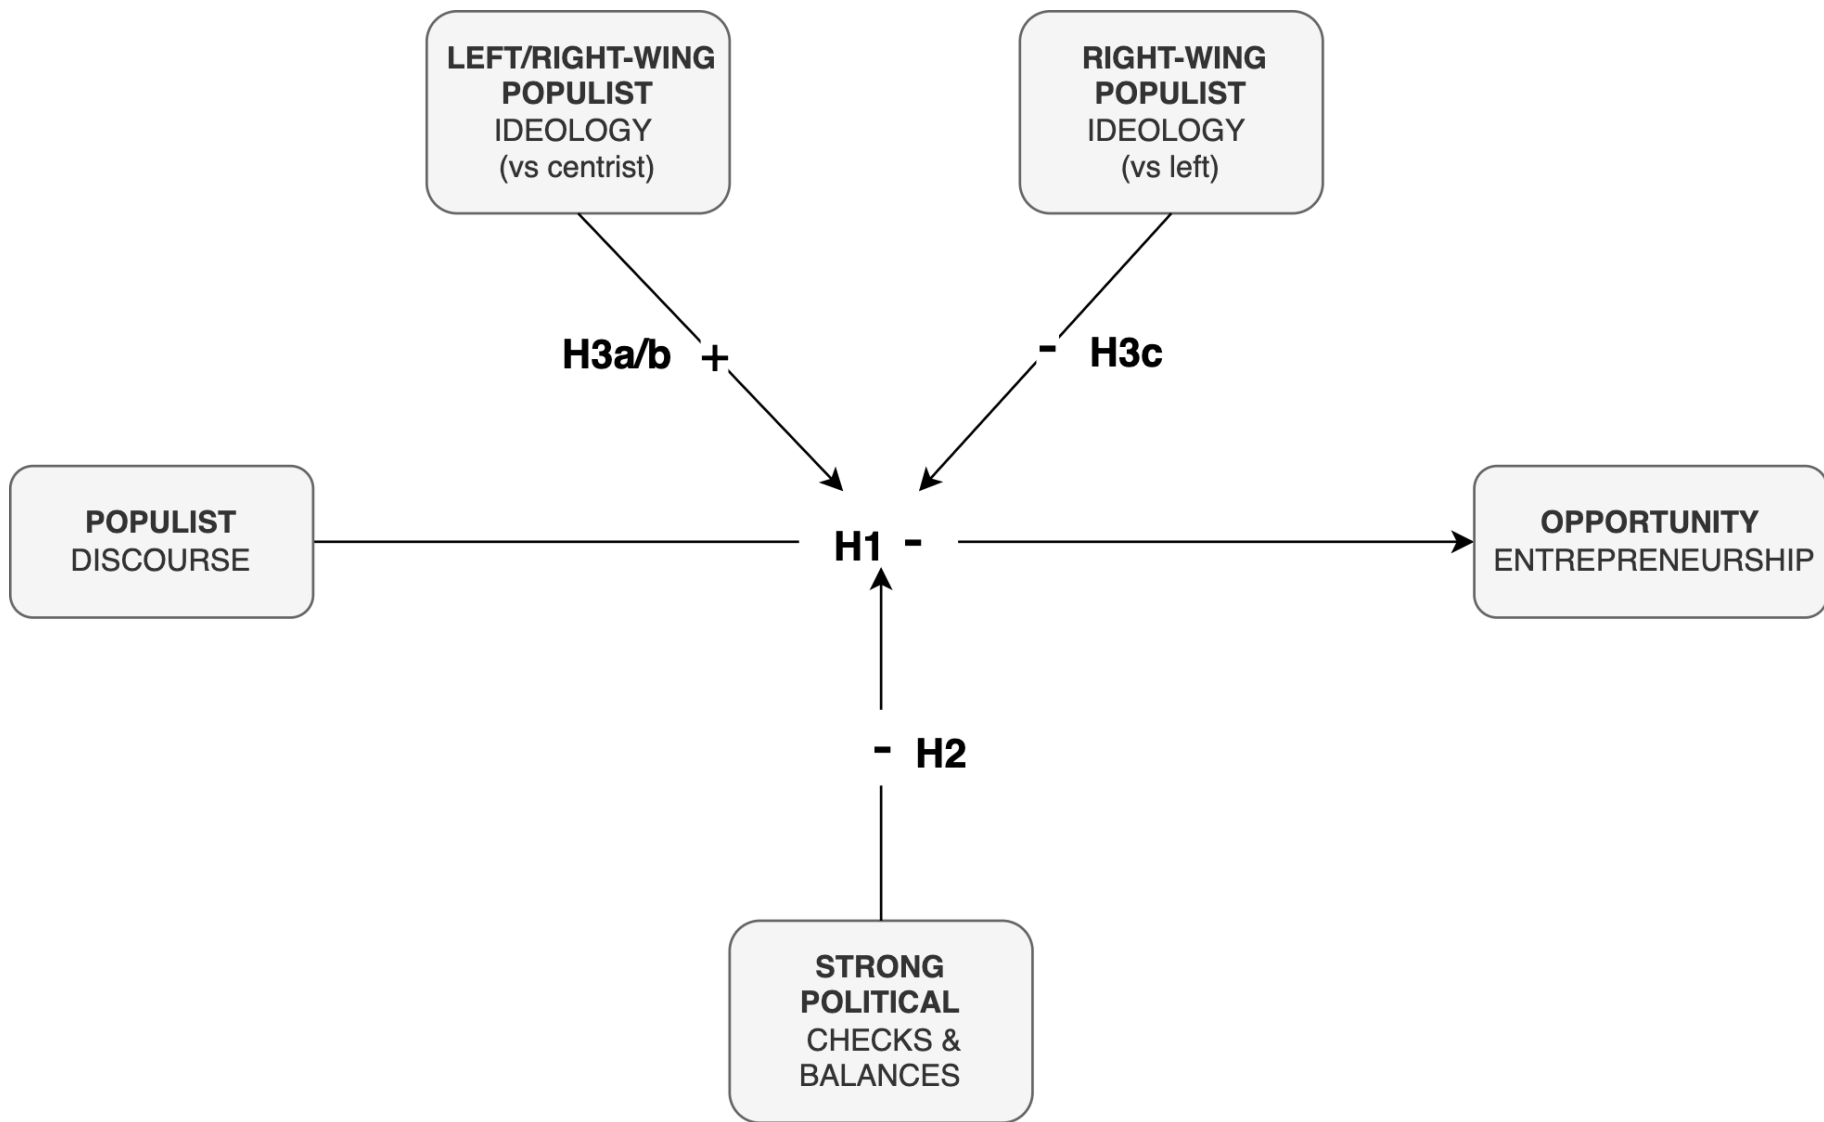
LEFT/RIGHT-WING POPULIST IDEOLOGY (vs centrist)

RIGHT-WING POPULIST IDEOLOGY (vs left)

H3a/b +

- H3c

POPULIST DISCOURSE

H1 -

OPPORTUNITY ENTREPRENEURSHIP

- H2

STRONG POLITICAL CHECKS & BALANCES